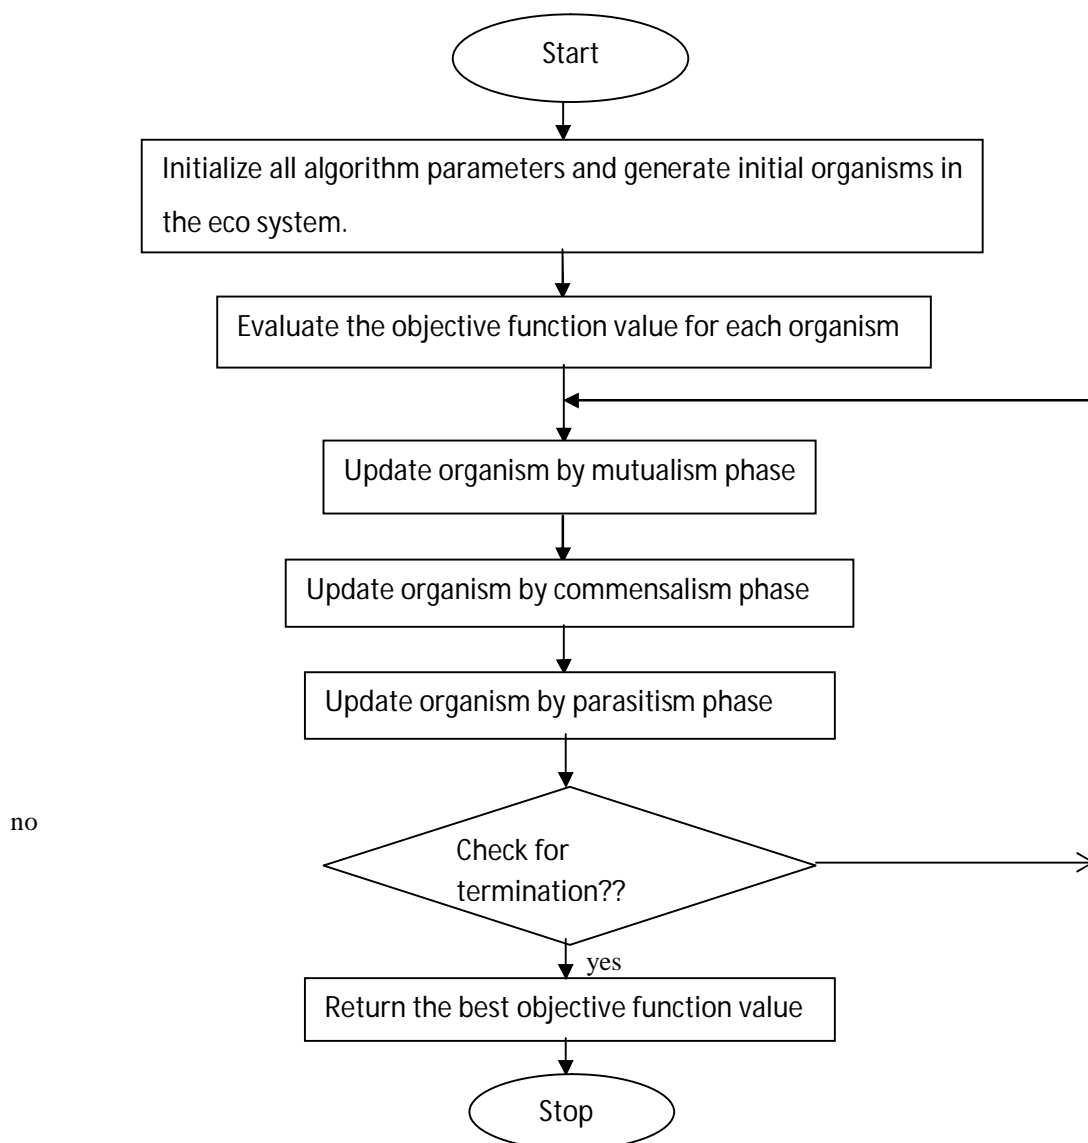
Start

Initialize all algorithm parameters and generate initial organisms in the eco system.

Evaluate the objective function value for each organism

Update organism by mutualism phase

Update organism by commensalism phase

Update organism by parasitism phase

no

Check for termination??

yes

Return the best objective function value

Stop